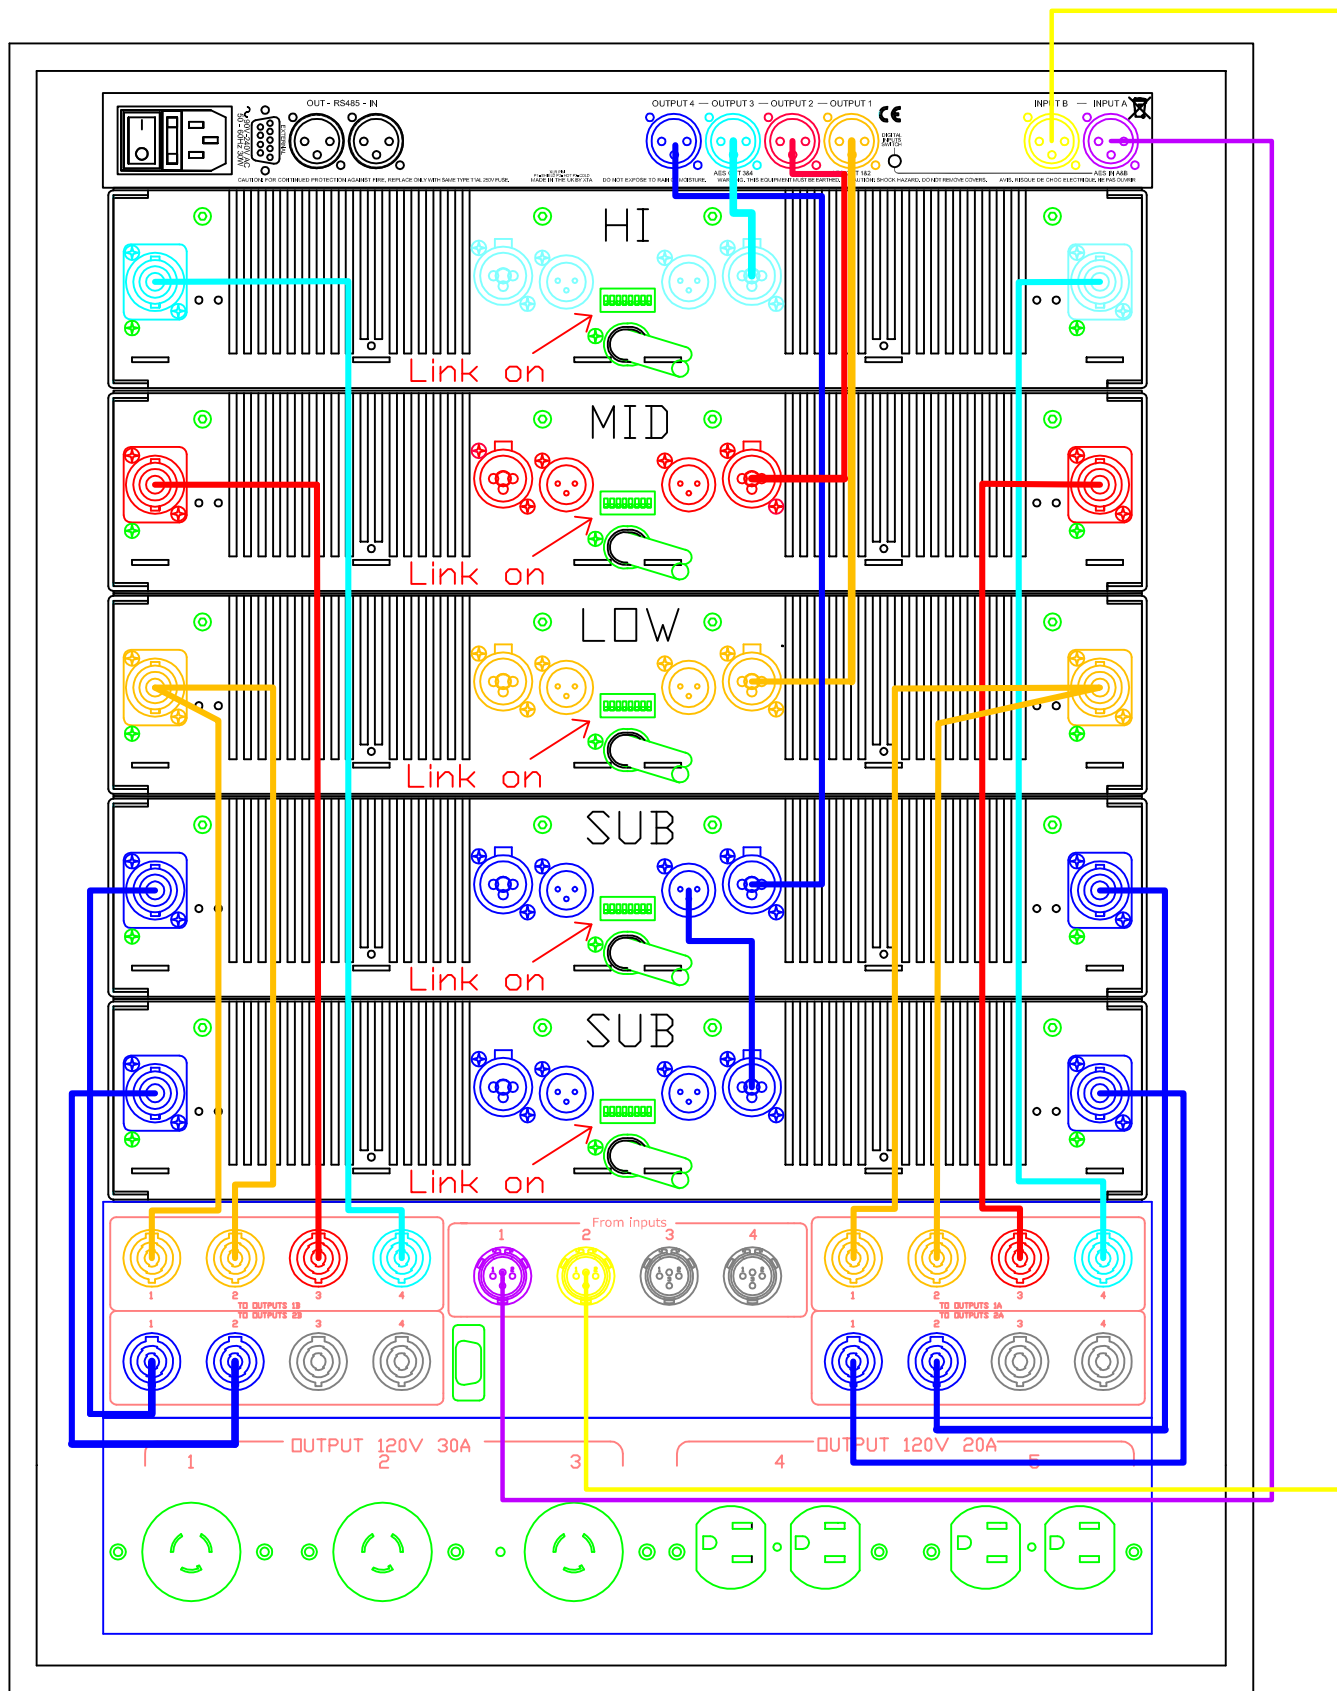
OUT - RS485 - IN

OUTPUT 4 — OUTPUT 3 — OUTPUT 2 — OUTPUT 1

CE

INPUT B — INPUT A

CAUTION! FOR CONTINUED PROTECTION AGAINST FIRE, REPLACE ONLY WITH SAME TYPE T1AL 250V FUSE.

MADE IN THE UK BY XTA

DO NOT EXPOSE TO RAIN OR MOISTURE.

AES IN A&B

HI

Link on

MID

Link on

LOW

Link on

SUB

Link on

SUB

Link on

From inputs

1 2 3 4

1 2 3 4

TO OUTPUTS 1B
TO OUTPUTS 2B

1 2 3 4

TO OUTPUTS 1A
TO OUTPUTS 2A

1 2 3 4

1 2 3 4

OUTPUT 120V 30A

OUTPUT 120V 20A

1 2 3 4 5